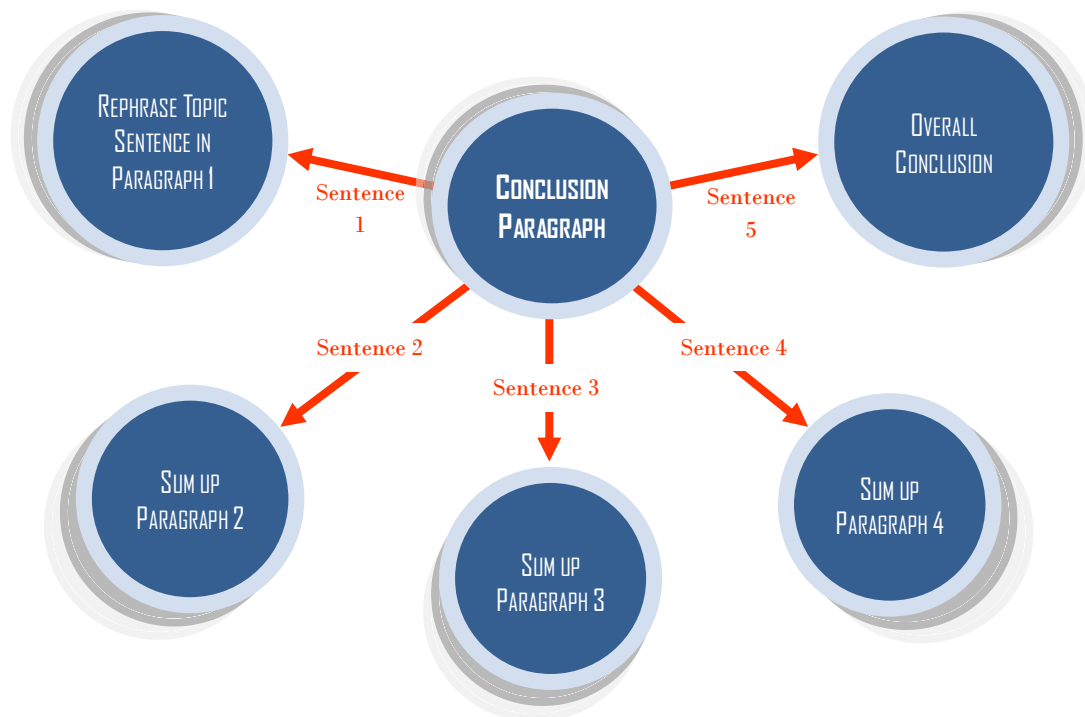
Rephrase Topic Sentence in Paragraph 1

Sentence 1

Conclusion Paragraph

Sentence 5

Overall Conclusion

Sentence 2

Sentence 3

Sentence 4

Sum up Paragraph 2

Sum up Paragraph 3

Sum up Paragraph 4